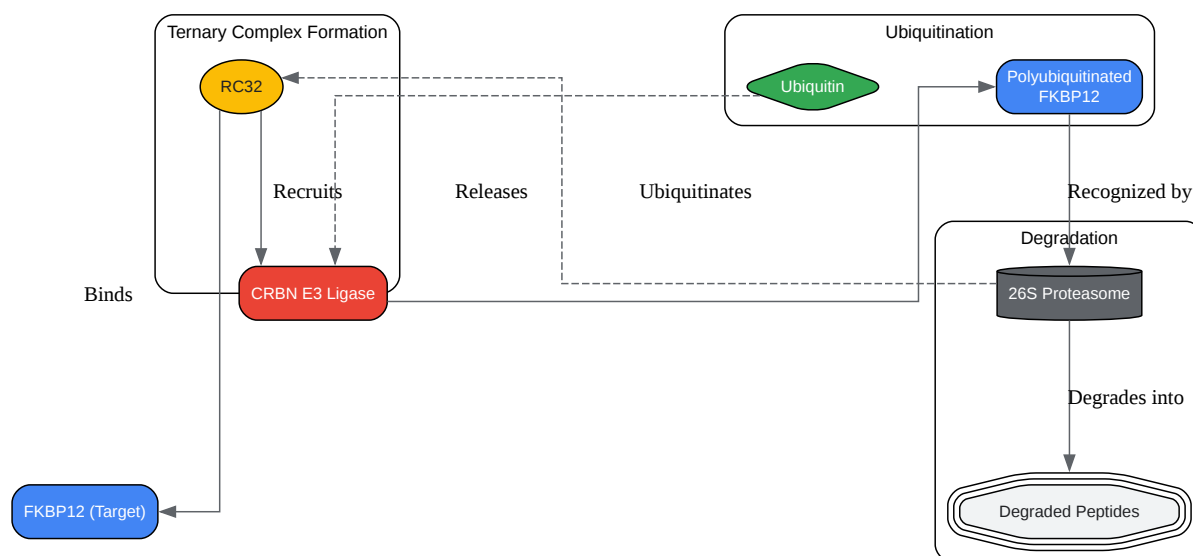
Ternary Complex Formation

RC32

Recruits

CRBN E3 Ligase

Binds

Releases

Ubiquitinates

Ubiquitination

Ubiquitin

Polyubiquitinated FKBP12

Recognized by

Degradation

26S Proteasome

Degrades into

Degraded Peptides

FKBP12 (Target)